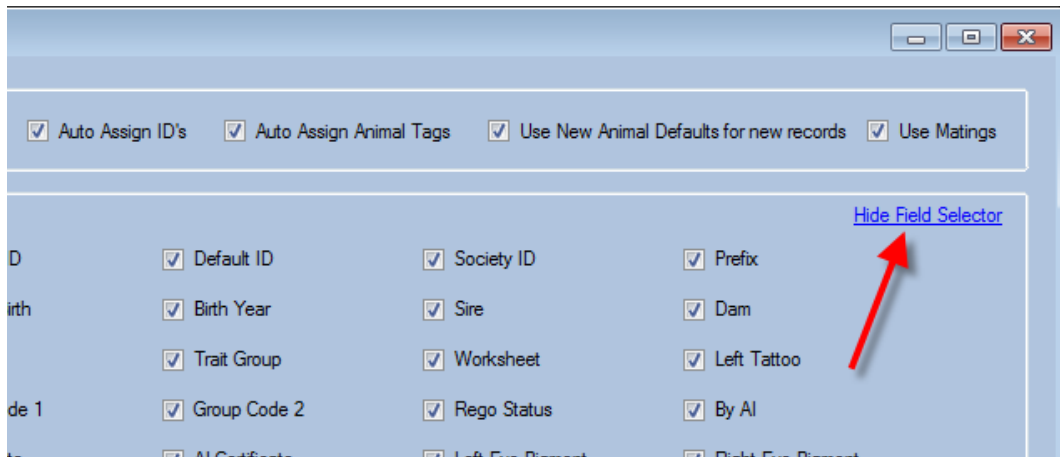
Auto Assign ID's Auto Assign Animal Tags Use New Animal Defaults for new records Use Matings

Hide Field Selector

D Default ID Society ID Prefix

irth Birth Year Sire Dam

Trait Group Worksheet Left Tattoo

de 1 Group Code 2 Rego Status By AI

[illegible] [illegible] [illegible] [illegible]